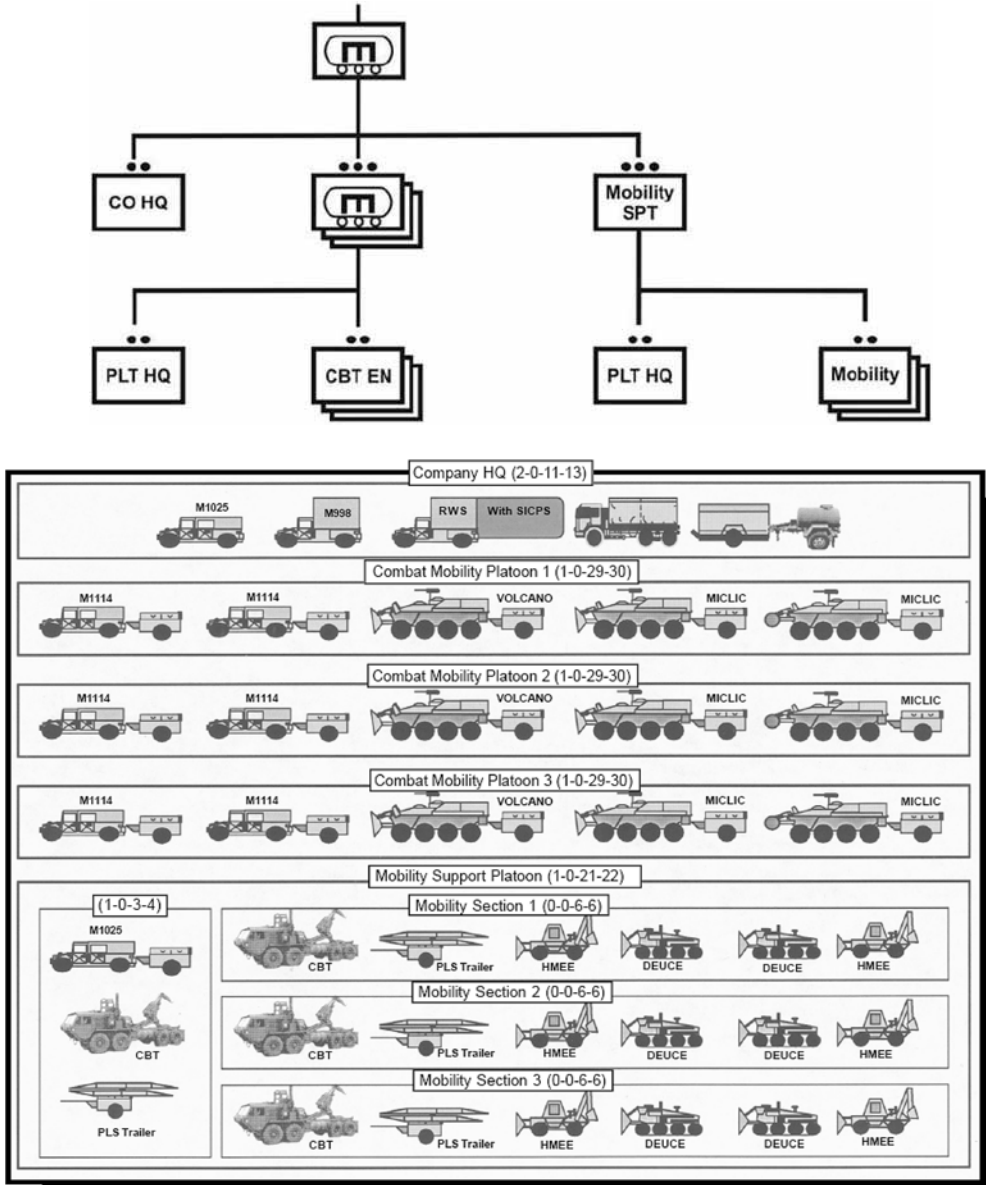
CO HQ

Mobility SPT

PLT HQ

CBT EN

PLT HQ

Mobility

Company HQ (2-0-11-13)

M1025

M998

RWS

With SICPS

Combat Mobility Platoon 1 (1-0-29-30)

M1114

M1114

VOLCANO

MICLIC

MICLIC

Combat Mobility Platoon 2 (1-0-29-30)

M1114

M1114

VOLCANO

MICLIC

MICLIC

Combat Mobility Platoon 3 (1-0-29-30)

M1114

M1114

VOLCANO

MICLIC

MICLIC

Mobility Support Platoon (1-0-21-22)

(1-0-3-4)

M1025

CBT

PLS Trailer

Mobility Section 1 (0-0-6-6)

CBT

PLS Trailer

HMEE

DEUCE

DEUCE

HMEE

Mobility Section 2 (0-0-6-6)

CBT

PLS Trailer

HMEE

DEUCE

DEUCE

HMEE

Mobility Section 3 (0-0-6-6)

CBT

PLS Trailer

HMEE

DEUCE

DEUCE

HMEE